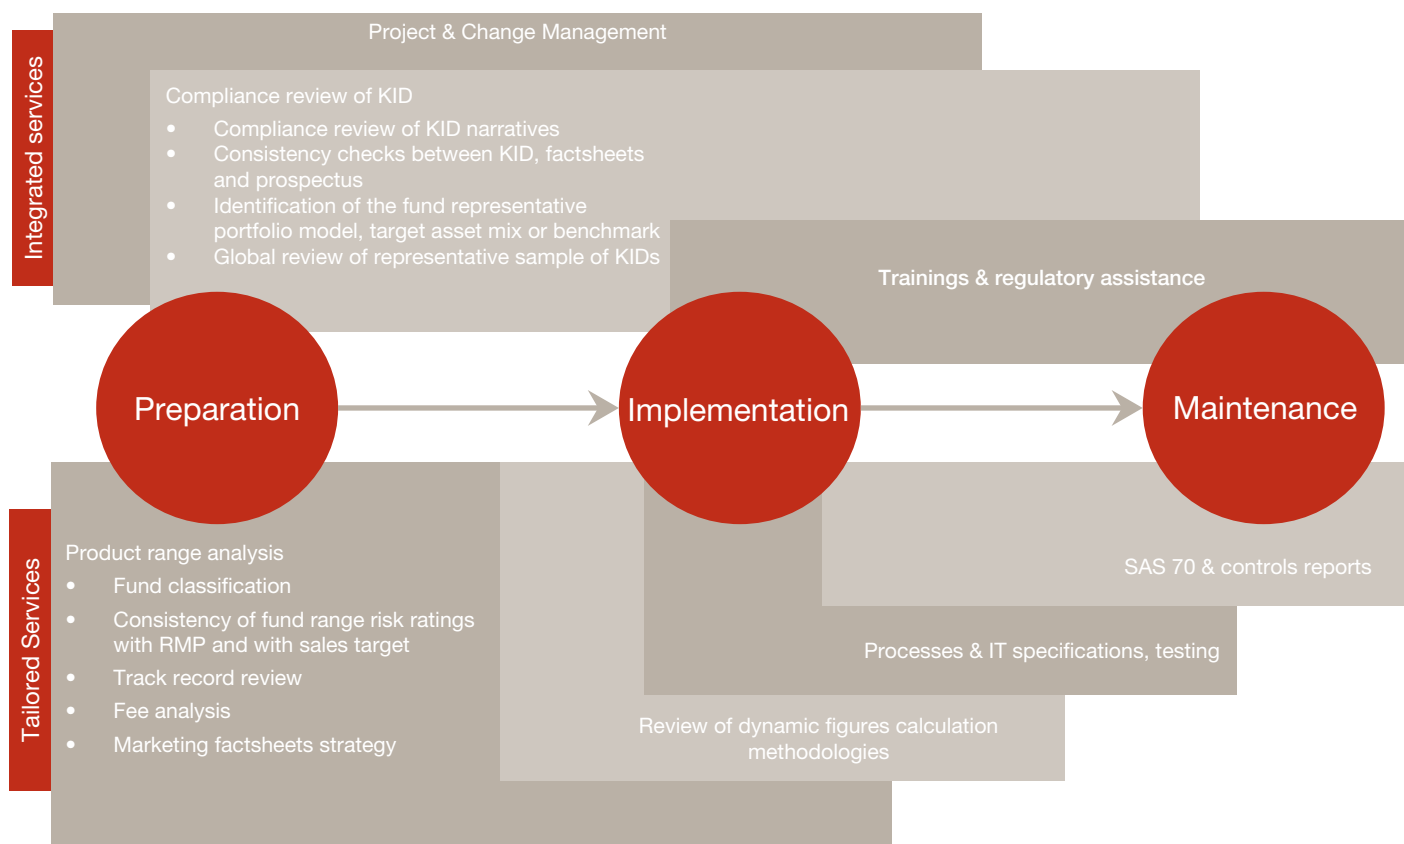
Integrated services

Project & Change Management

Compliance review of KID
- Compliance review of KID narratives
- Consistency checks between KID, factsheets and prospectus
- Identification of the fund representative portfolio model, target asset mix or benchmark
- Global review of representative sample of KIDs

Trainings & regulatory assistance

Preparation

Implementation

Maintenance

Tailored Services

Product range analysis
- Fund classification
- Consistency of fund range risk ratings with RMP and with sales target
- Track record review
- Fee analysis
- Marketing factsheets strategy

SAS 70 & controls reports

Processes & IT specifications, testing

Review of dynamic figures calculation methodologies